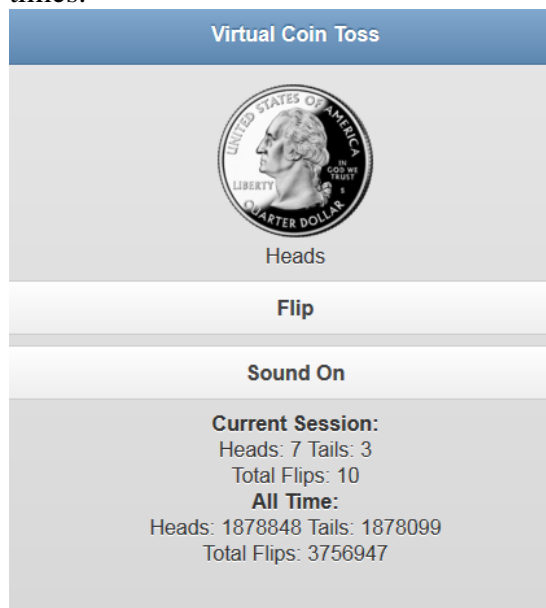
times.

Virtual Coin Toss

UNITED STATES OF AMERICA
LIBERTY
IN GOD WE TRUST
S
QUARTER DOLLAR

Heads

Flip

Sound On

**Current Session:**
Heads: 7 Tails: 3
Total Flips: 10
**All Time:**
Heads: 1878848 Tails: 1878099
Total Flips: 3756947